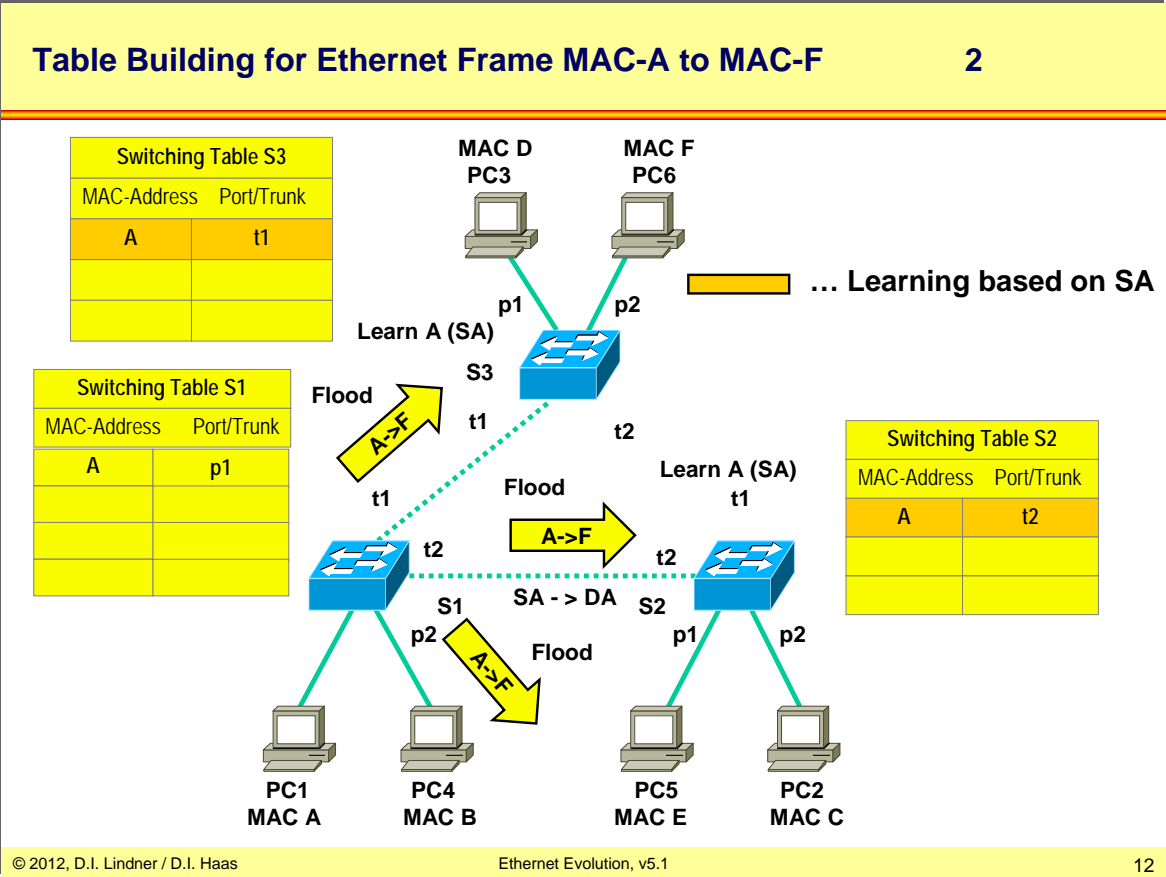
Table Building for Ethernet Frame MAC-A to MAC-F 2

| Switching Table S3 | |
|---|---|
| MAC-Address | Port/Trunk |
| A | t1 |
| | |
| | |

MAC D
PC3

MAC F
PC6

… Learning based on SA

p1 p2

Learn A (SA)

S3

| Switching Table S1 | |
|---|---|
| MAC-Address | Port/Trunk |
| A | p1 |
| | |
| | |
| | |

Flood

A->F

t1

t2

| Switching Table S2 | |
|---|---|
| MAC-Address | Port/Trunk |
| A | t2 |
| | |
| | |

Learn A (SA)
t1

t1

Flood

A->F

t2

t2

SA - > DA

S1

S2

p2

p1

p2

A->F

Flood

PC1
MAC A

PC4
MAC B

PC5
MAC E

PC2
MAC C

© 2012, D.I. Lindner / D.I. Haas

Ethernet Evolution, v5.1

12